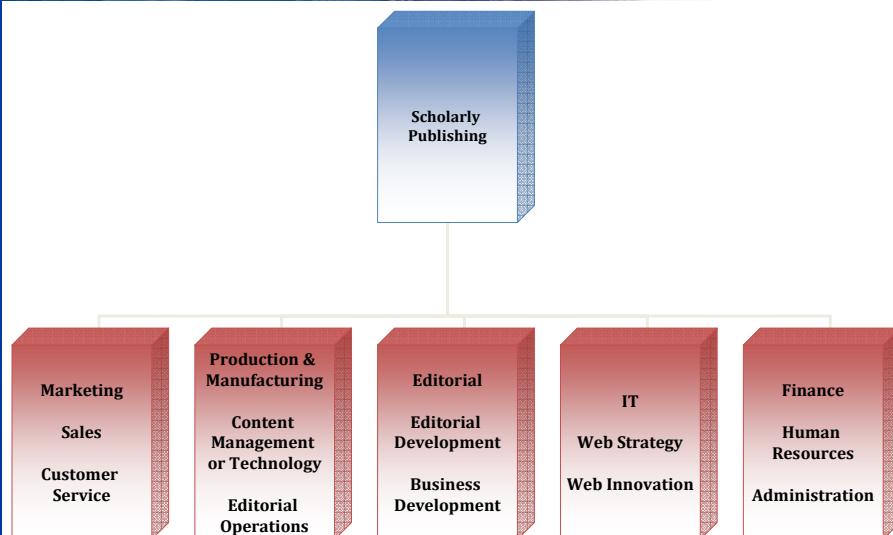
Scholarly Publishing

Marketing

Sales

Customer Service

Production & Manufacturing

Content Management or Technology

Editorial Operations

Editorial

Editorial Development

Business Development

IT

Web Strategy

Web Innovation

Finance

Human Resources

Administration